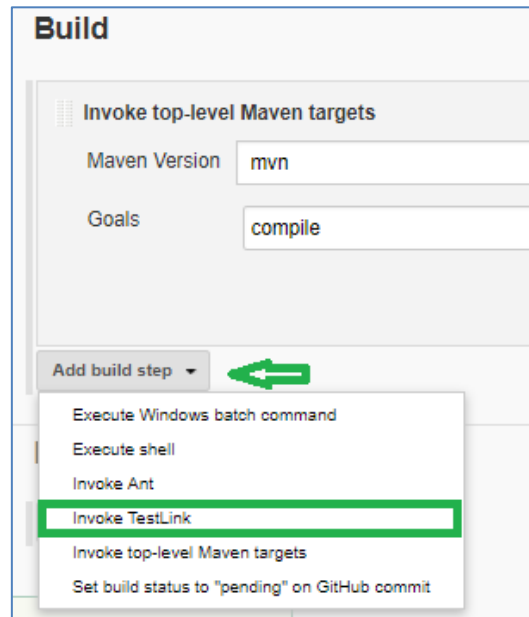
Build

Invoke top-level Maven targets

Maven Version mvn

Goals compile

Add build step

Execute Windows batch command
Execute shell
Invoke Ant
Invoke TestLink
Invoke top-level Maven targets
Set build status to "pending" on GitHub commit